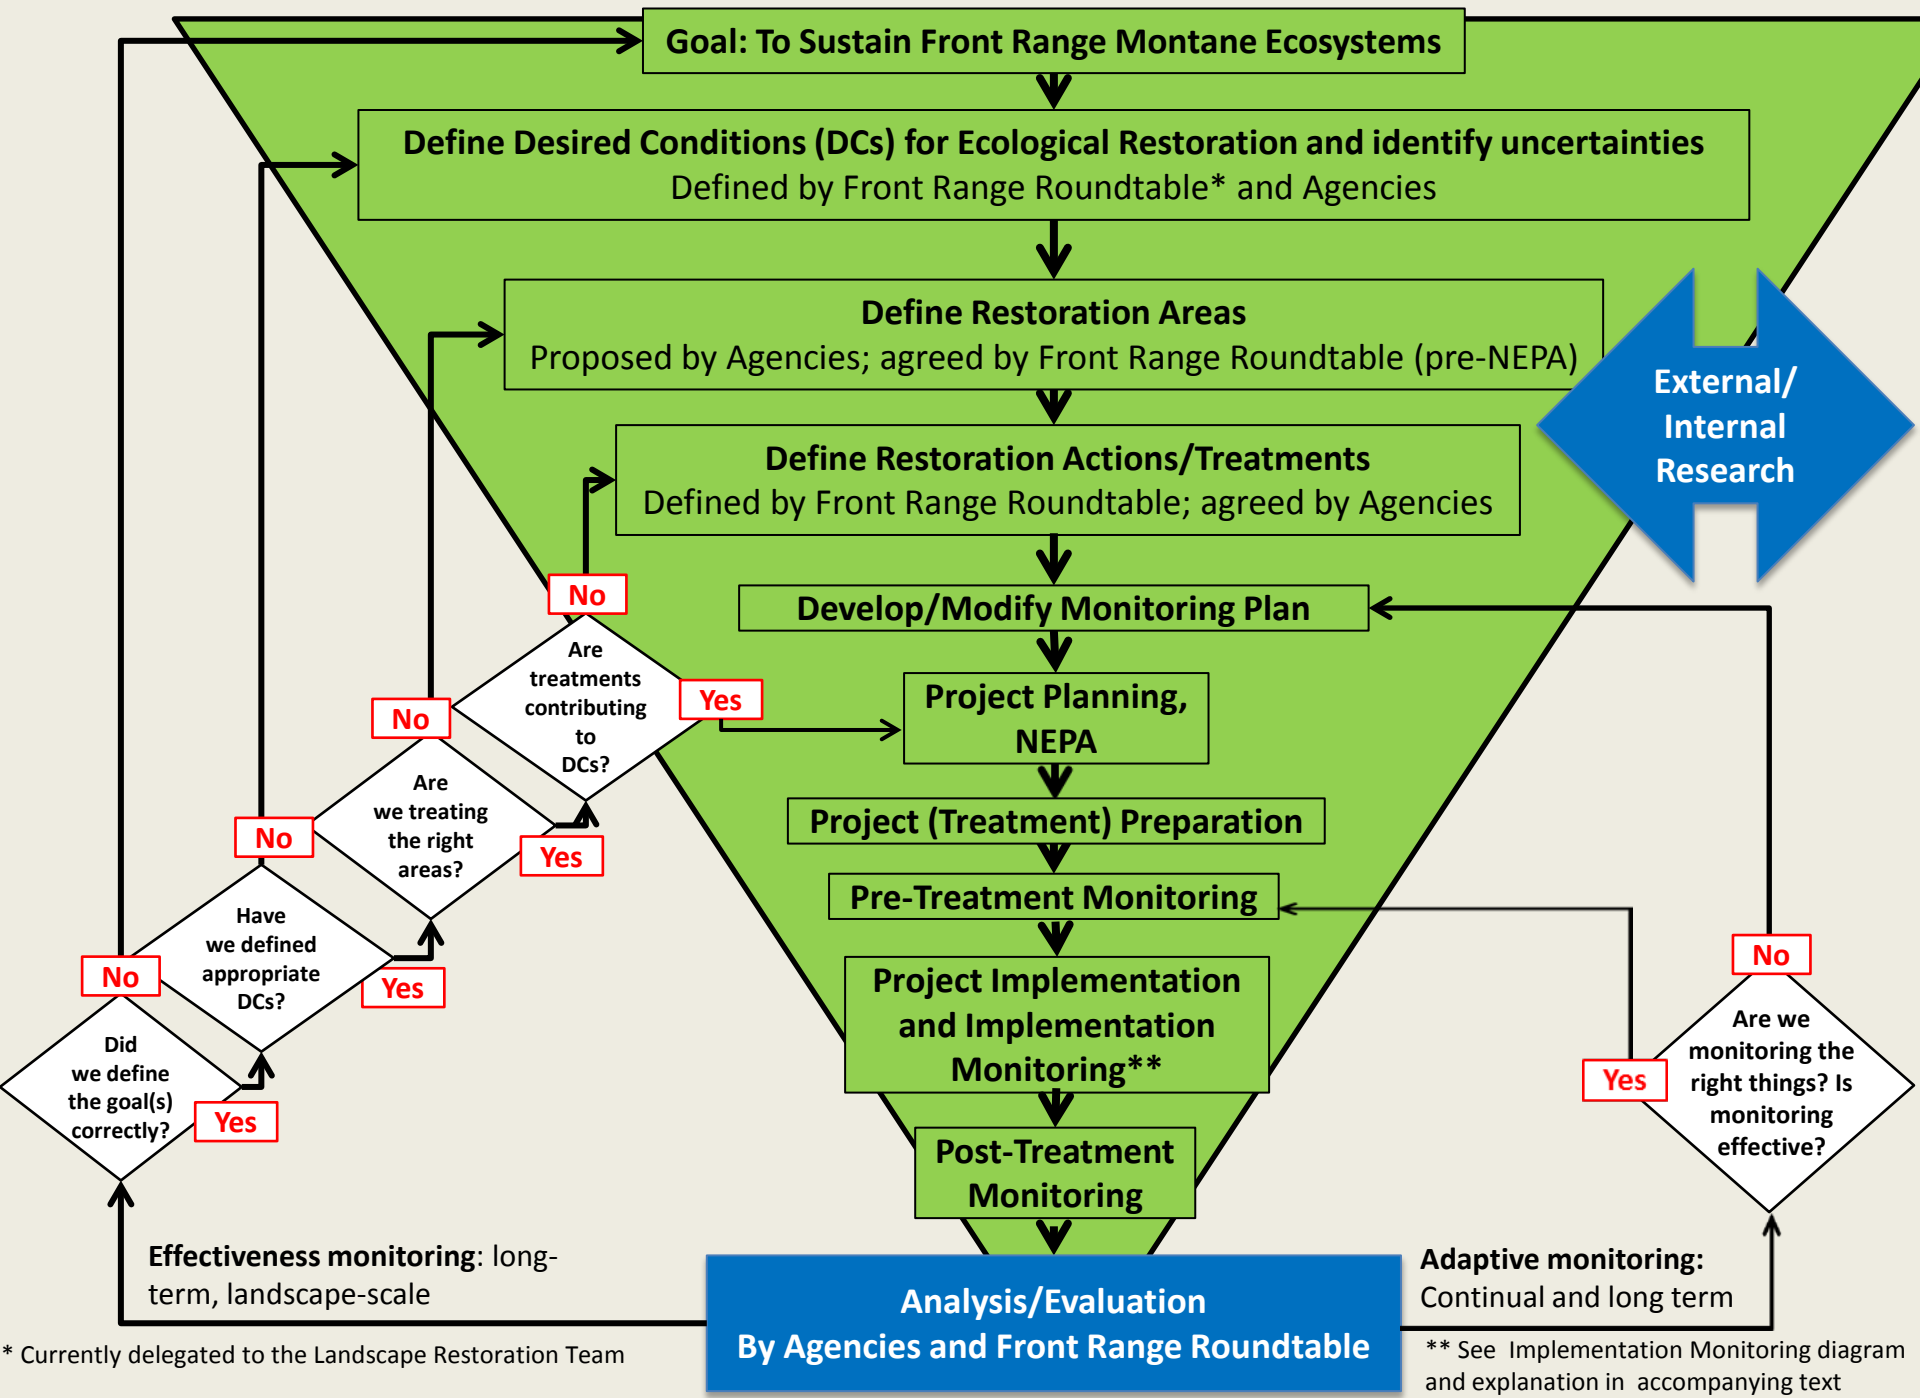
Goal: To Sustain Front Range Montane Ecosystems

Define Desired Conditions (DCs) for Ecological Restoration and identify uncertainties
Defined by Front Range Roundtable* and Agencies

Define Restoration Areas
Proposed by Agencies; agreed by Front Range Roundtable (pre-NEPA)

External/ Internal Research

Define Restoration Actions/Treatments
Defined by Front Range Roundtable; agreed by Agencies

Develop/Modify Monitoring Plan

Project Planning, NEPA

Project (Treatment) Preparation

Pre-Treatment Monitoring

Project Implementation and Implementation Monitoring**

Post-Treatment Monitoring

Analysis/Evaluation
By Agencies and Front Range Roundtable

No
Are treatments contributing to DCs?
Yes

No
Are we treating the right areas?
Yes

No
Have we defined appropriate DCs?
Yes

No
Did we define the goal(s) correctly?
Yes

No
Are we monitoring the right things? Is monitoring effective?
Yes

Effectiveness monitoring: long-term, landscape-scale

Adaptive monitoring: Continual and long term

* Currently delegated to the Landscape Restoration Team

** See Implementation Monitoring diagram and explanation in accompanying text